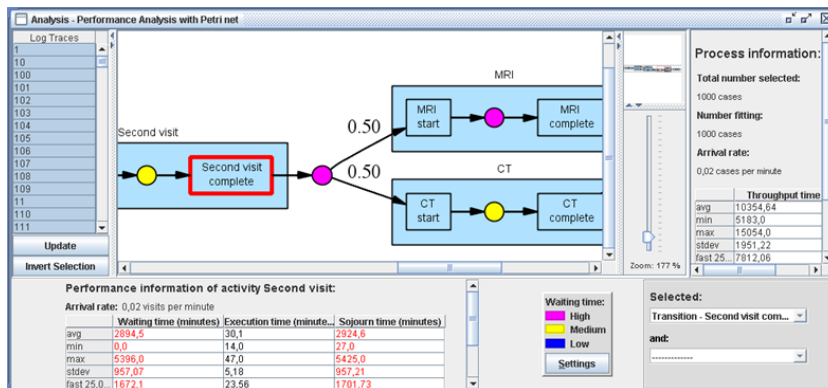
Analysis - Performance Analysis with Petri net

Log Traces
1
10
100
101
102
103
104
105
106
107
108
109
11
110
111

Update
Invert Selection

Second visit
Second visit complete
0.50
0.50
MRI
MRI start
MRI complete
CT
CT start
CT complete

Zoom: 177 %

Process information:
Total number selected:
1000 cases
Number fitting:
1000 cases
Arrival rate:
0,02 cases per minute

| | Throughput time |
|---|---|
| avg | 10354,64 |
| min | 5183,0 |
| max | 15054,0 |
| stdev | 1951,22 |
| fast 25... | 7812,06 |

Performance information of activity Second visit:
Arrival rate: 0,02 visits per minute

| | Waiting time (minutes) | Execution time (minute... | Sojourn time (minutes) |
|---|---|---|---|
| avg | 2894,5 | 30,1 | 2924,6 |
| min | 0,0 | 14,0 | 27,0 |
| max | 5396,0 | 47,0 | 5425,0 |
| stdev | 957,07 | 5,18 | 957,21 |
| fast 25,0... | 1672,1 | 23,56 | 1701,73 |

Waiting time:
High
Medium
Low
Settings

Selected:
Transition - Second visit com...
and:
-------------